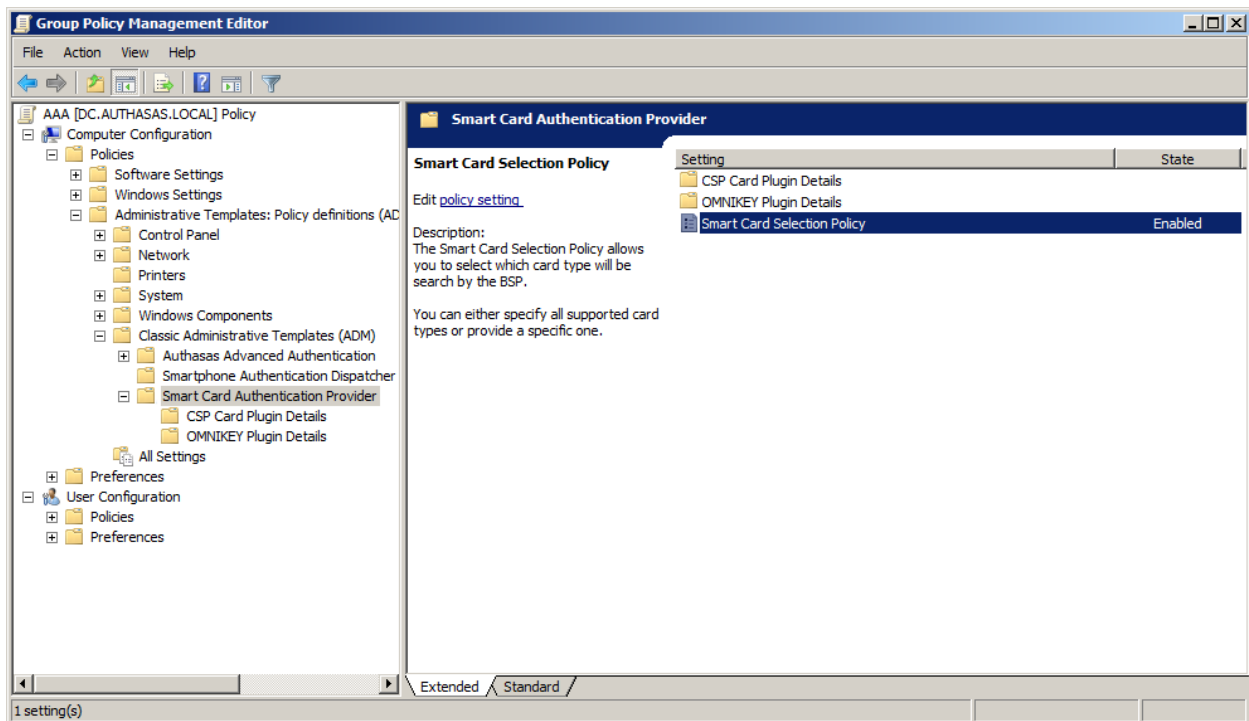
Group Policy Management Editor

File Action View Help

AAA [DC.AUTHASAS.LOCAL] Policy
Computer Configuration
Policies
Software Settings
Windows Settings
Administrative Templates: Policy definitions (AD
Control Panel
Network
Printers
System
Windows Components
Classic Administrative Templates (ADM)
Authasas Advanced Authentication
Smartphone Authentication Dispatcher
Smart Card Authentication Provider
CSP Card Plugin Details
OMNIKEY Plugin Details
All Settings
Preferences
User Configuration
Policies
Preferences

Smart Card Authentication Provider

Smart Card Selection Policy

Edit policy setting

Description:
The Smart Card Selection Policy allows you to select which card type will be search by the BSP.

You can either specify all supported card types or provide a specific one.

| Setting | State |
|---|---|
| CSP Card Plugin Details | |
| OMNIKEY Plugin Details | |
| Smart Card Selection Policy | Enabled |

Extended Standard

1 setting(s)